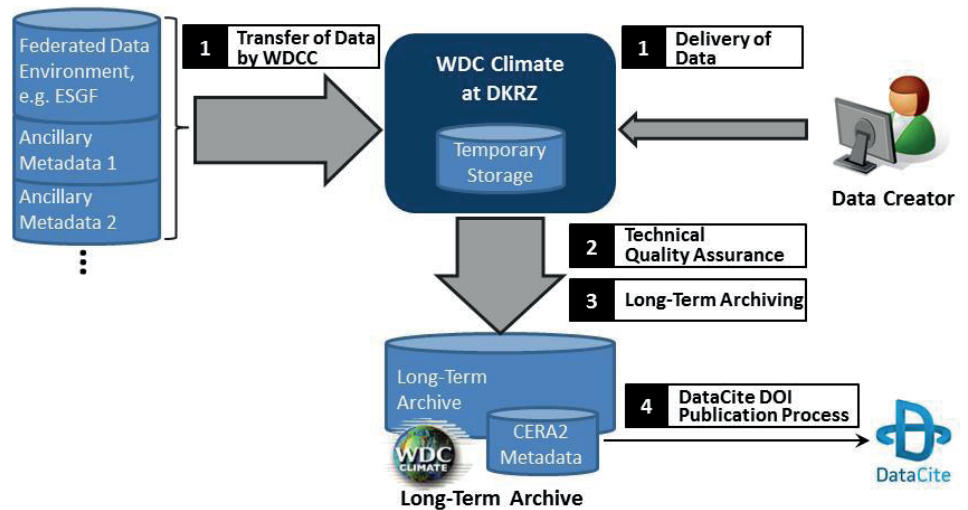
Federated Data Environment, e.g. ESGF

Ancillary Metadata 1

Ancillary Metadata 2

⋮

1 Transfer of Data by WDCC

WDC Climate at DKRZ

Temporary Storage

1 Delivery of Data

Data Creator

2 Technical Quality Assurance

3 Long-Term Archiving

Long-Term Archive

CERA2 Metadata

WDC CLIMATE

Long-Term Archive

4 DataCite DOI Publication Process

DataCite